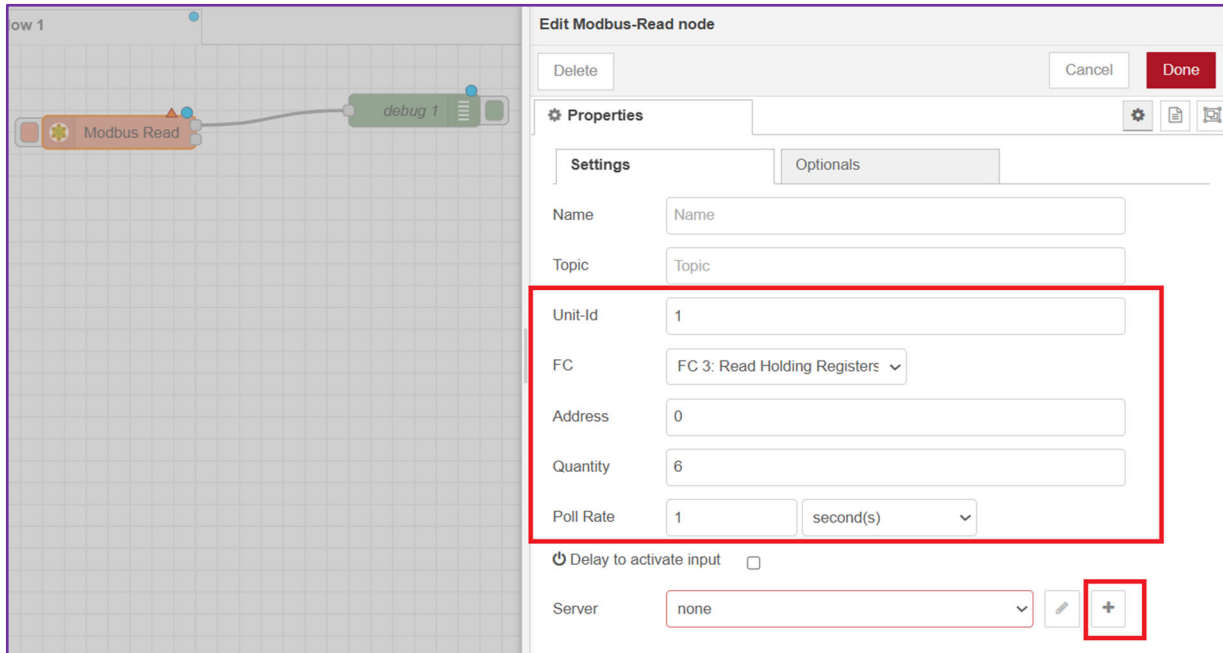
ow 1

Modbus Read

debug 1

Edit Modbus-Read node

Delete

Cancel

Done

Properties

Settings

Optionals

Name

Name

Topic

Topic

Unit-Id

1

FC

FC 3: Read Holding Registers

Address

0

Quantity

6

Poll Rate

1

second(s)

Delay to activate input

Server

none

+